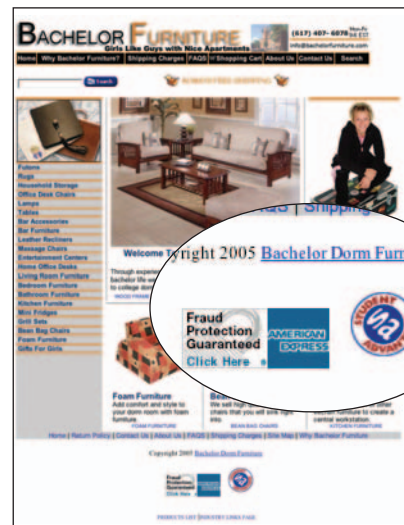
BACHELOR FURNITURE
Girls Like Guys with Nice Apartments
(517) 407- 6076 Mon-Fri 9-6 EST
info@bachelorfurniture.com

Home | Why Bachelor Furniture? | Shipping Charges | FAQS | Shopping Cart | About Us | Contact Us | Search

Search

GUARANTEED SHIPPING

Futons
Rugs
Household Storage
Office Desk Chairs
Lamps
Tables
Bar Accessories
Bar Furniture
Leather Recliners
Massage Chairs
Entertainment Centers
Home Office Desks
Living Room Furniture
Bedroom Furniture
Bathroom Furniture
Kitchen Furniture
Mini Fridges
Grill Sets
Bean Bag Chairs
Foam Furniture
Gifts For Girls

Welcome T

Through experience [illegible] bachelor life we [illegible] to college dorm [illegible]

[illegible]AQS | Shipping

yright 2005 Bachelor Dorm Furn

Fraud Protection Guaranteed
Click Here
AMERICAN EXPRESS
STUDENT ADVAN

Foam Furniture
Add comfort and style to your dorm room with foam furniture.
FOAM FURNITURE

Bea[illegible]
We sell high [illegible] chairs that you will sink right into.
BEAN BAG CHAIRS

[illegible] other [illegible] to create a central workstation.
KITCHEN FURNITURE

Home | Return Policy | Contact Us | About Us | FAQS | Shipping Charges | Site Map | Why Bachelor Furniture

Copyright 2005 Bachelor Dorm Furniture

PRODUCTS LIST | INDUSTRY LINKS PAGE